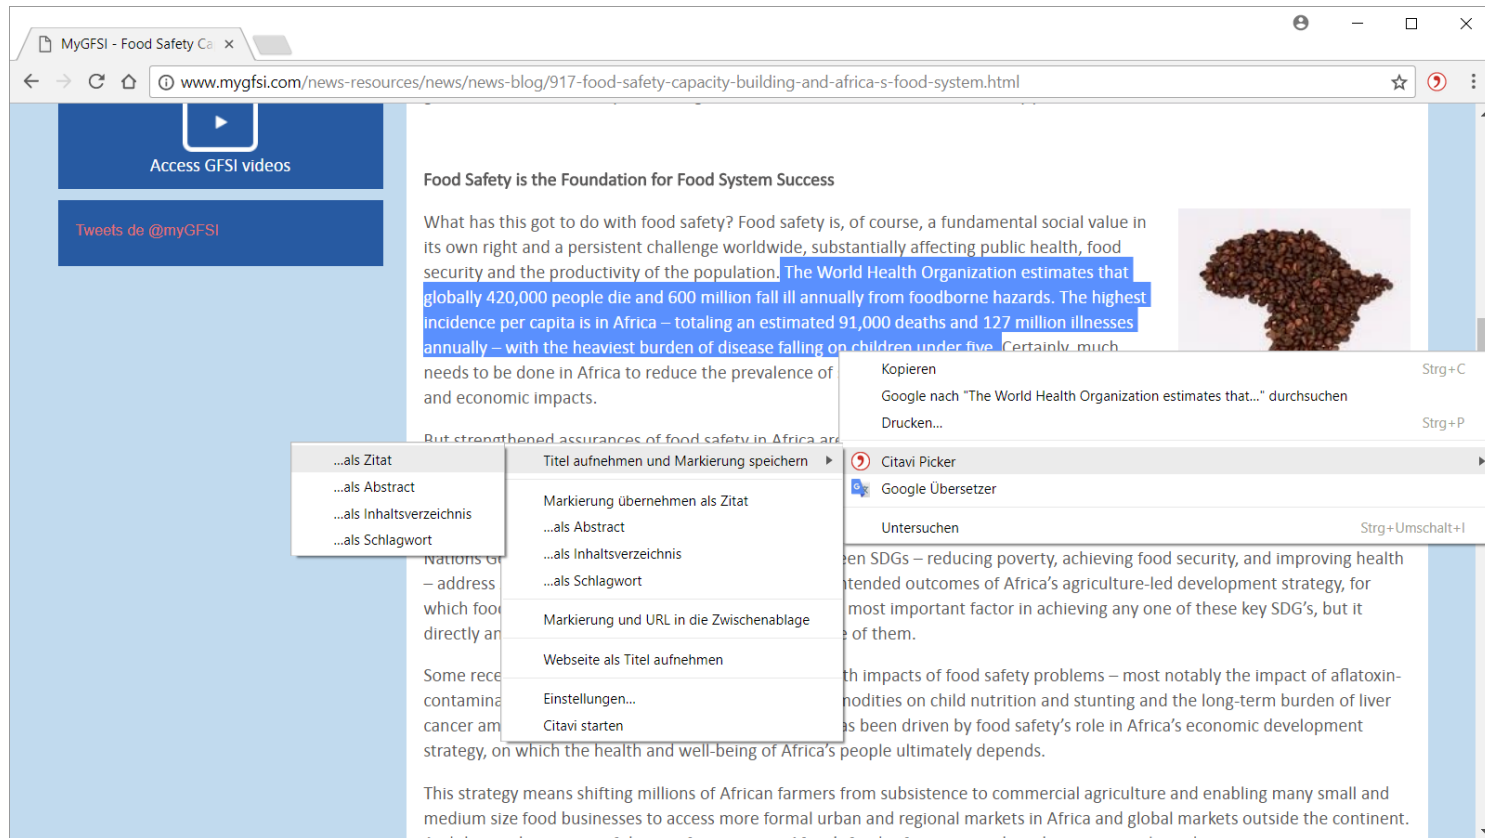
MyGFSI - Food Safety Ca ×

www.mygfsi.com/news-resources/news/news-blog/917-food-safety-capacity-building-and-africa-s-food-system.html

Access GFSI videos

Tweets de @myGFSI

Food Safety is the Foundation for Food System Success

What has this got to do with food safety? Food safety is, of course, a fundamental social value in its own right and a persistent challenge worldwide, substantially affecting public health, food security and the productivity of the population. The World Health Organization estimates that globally 420,000 people die and 600 million fall ill annually from foodborne hazards. The highest incidence per capita is in Africa – totaling an estimated 91,000 deaths and 127 million illnesses annually – with the heaviest burden of disease falling on children under five. Certainly, much needs to be done in Africa to reduce the prevalence of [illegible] and economic impacts.

But strengthened assurances of food safety in Africa are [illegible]

Kopieren Strg+C
Google nach "The World Health Organization estimates that..." durchsuchen
Drucken... Strg+P
Citavi Picker
Google Übersetzer
Untersuchen Strg+Umschalt+I

...als Zitat
...als Abstract
...als Inhaltsverzeichnis
...als Schlagwort

Titel aufnehmen und Markierung speichern
Markierung übernehmen als Zitat
...als Abstract
...als Inhaltsverzeichnis
...als Schlagwort
Markierung und URL in die Zwischenablage
Webseite als Titel aufnehmen
Einstellungen...
Citavi starten

Nations G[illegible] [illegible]en SDGs – reducing poverty, achieving food security, and improving health – address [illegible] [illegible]tended outcomes of Africa's agriculture-led development strategy, for which foo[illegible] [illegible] most important factor in achieving any one of these key SDG's, but it directly a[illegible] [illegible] of them.

Some rece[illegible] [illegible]th impacts of food safety problems – most notably the impact of aflatoxin-contamina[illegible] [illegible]modities on child nutrition and stunting and the long-term burden of liver cancer am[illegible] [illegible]s been driven by food safety's role in Africa's economic development strategy, on which the health and well-being of Africa's people ultimately depends.

This strategy means shifting millions of African farmers from subsistence to commercial agriculture and enabling many small and medium size food businesses to access more formal urban and regional markets in Africa and global markets outside the continent.